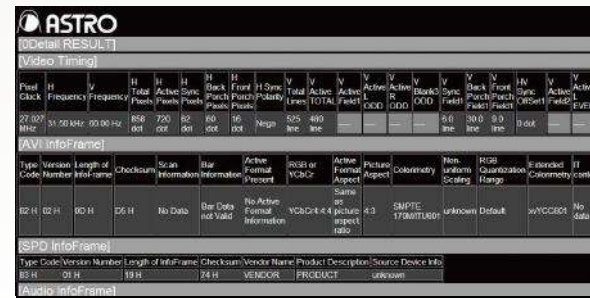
ASTRO

[Detail RESULT]

[Video Timing]

| Pixel Clock | H Frequency | V Frequency | H Total Pixels | H Active Pixels | H Sync Pixels | H Back Porch Pixels | H Front Porch Pixels | H Sync Polarity | V Total Lines | V Active TOTAL | V Active Field1 | V Active R ODD | V Active R ODD | V Blank3 ODD | V Sync Field1 | V Back Porch Field1 | V Front Porch Field1 | HV Sync OffSet1 | V Active Field2 | V Active L EVEN |
|---|---|---|---|---|---|---|---|---|---|---|---|---|---|---|---|---|---|---|---|---|
| 27.027 MHz | 31.50 kHz | 60.00 Hz | 858 dot | 720 dot | 62 dot | 60 dot | 16 dot | Nega | 525 line | 480 line | --- | --- | --- | --- | 6.0 line | 30.0 line | 9.0 line | 0 dot | --- | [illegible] |

[AVI InfoFrame]

| Type Code | Version Number | Length of InfoFrame | Checksum | Scan Information | Bar Information | Active Format Present | RGB or YCbCr | Active Format Aspect | Picture Aspect | Colorimetry | Non-uniform Scaling | RGB Quantization Range | Extended Colorimetry | IT content |
|---|---|---|---|---|---|---|---|---|---|---|---|---|---|---|
| 82 H | 02 H | 0D H | D5 H | No Data | Bar Data not Valid | No Active Format Information | YCbCr4:4:4 | Same as picture aspect ratio | 4:3 | SMPTE 170M/ITU601 | unknown | Default | xvYCC601 | No data |

[SPD InfoFrame]

| Type Code | Version Number | Length of InfoFrame | Checksum | Vendor Name | Product Description | Source Device Info |
|---|---|---|---|---|---|---|
| 83 H | 01 H | 19 H | 74 H | VENDOR | PRODUCT | unknown |

[Audio InfoFrame]